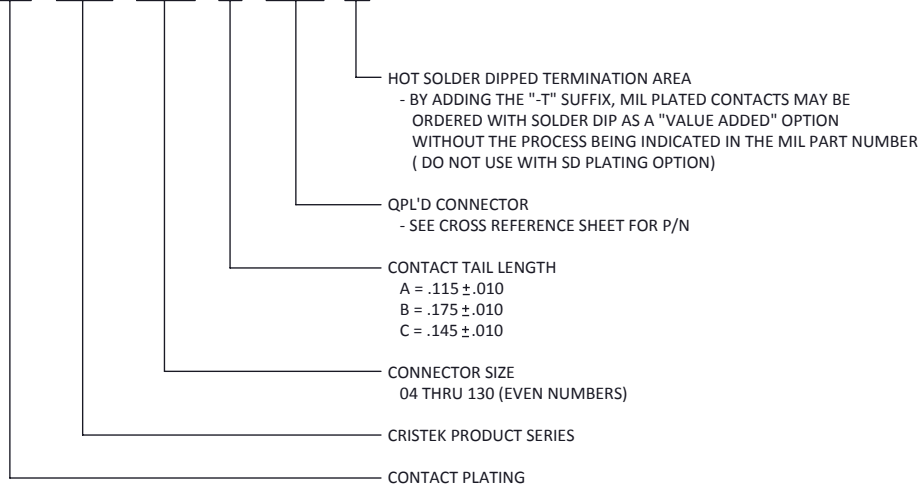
HOT SOLDER DIPPED TERMINATION AREA
- BY ADDING THE "-T" SUFFIX, MIL PLATED CONTACTS MAY BE ORDERED WITH SOLDER DIP AS A "VALUE ADDED" OPTION WITHOUT THE PROCESS BEING INDICATED IN THE MIL PART NUMBER ( DO NOT USE WITH SD PLATING OPTION)

QPL'D CONNECTOR
- SEE CROSS REFERENCE SHEET FOR P/N

CONTACT TAIL LENGTH
A = .115 $\pm$.010
B = .175 $\pm$.010
C = .145 $\pm$.010

CONNECTOR SIZE
04 THRU 130 (EVEN NUMBERS)

CRISTEK PRODUCT SERIES

CONTACT PLATING